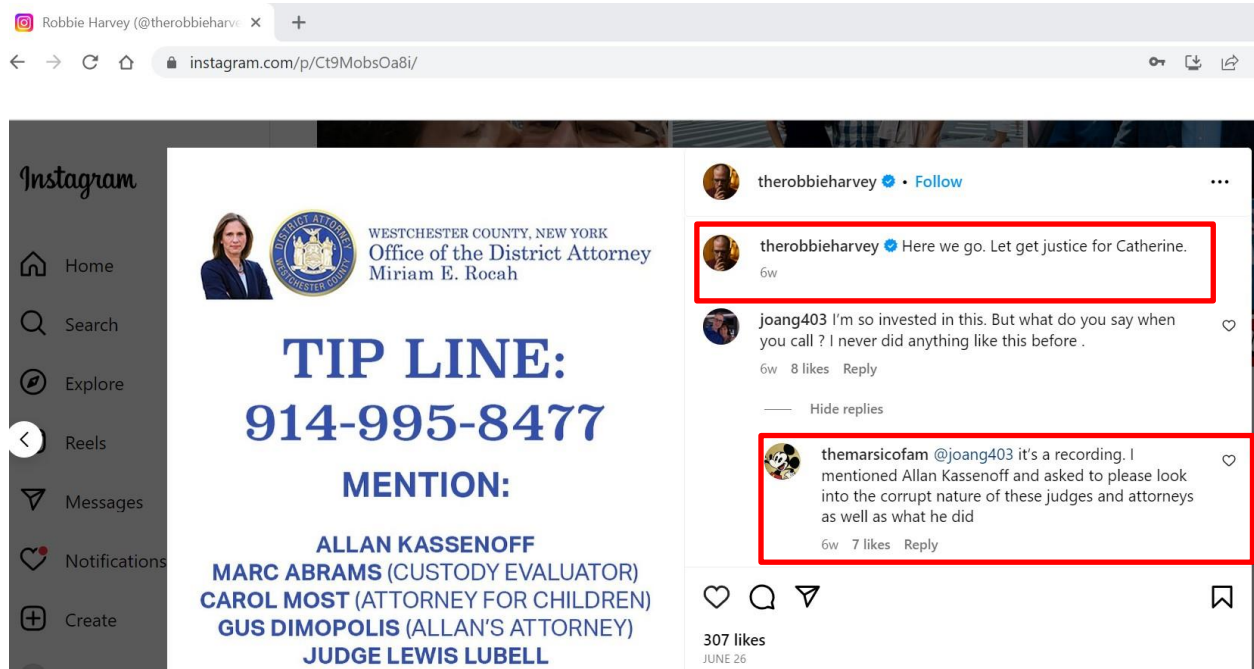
Robbie Harvey (@therobbieharv ×

instagram.com/p/Ct9MobsOa8i/

Instagram

Home

Search

Explore

Reels

Messages

Notifications

Create

WESTCHESTER COUNTY, NEW YORK
Office of the District Attorney
Miriam E. Rocah

DISTRICT ATTORNEY WESTCHESTER COUNTY

TIP LINE:
914-995-8477

MENTION:

ALLAN KASSENOFF
MARC ABRAMS (CUSTODY EVALUATOR)
CAROL MOST (ATTORNEY FOR CHILDREN)
GUS DIMOPOLIS (ALLAN'S ATTORNEY)
JUDGE LEWIS LUBELL

therobbieharvey • Follow

therobbieharvey Here we go. Let get justice for Catherine.
6w

joang403 I'm so invested in this. But what do you say when you call ? I never did anything like this before .
6w 8 likes Reply

Hide replies

themarsicofam @joang403 it's a recording. I mentioned Allan Kassenoff and asked to please look into the corrupt nature of these judges and attorneys as well as what he did
6w 7 likes Reply

307 likes
JUNE 26